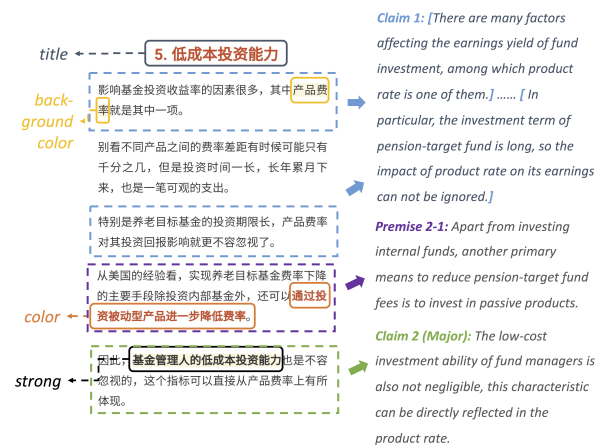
title

5. 低成本投资能力

back-ground color

影响基金投资收益率的因素很多，其中产品费率就是其中一项。

别看不同产品之间的费率差距有时候可能只有千分之几，但是投资时间一长，长年累月下来，也是一笔可观的支出。

特别是养老目标基金的投资期限长，产品费率对其投资回报影响就更不容忽视了。

color

从美国的经验看，实现养老目标基金费率下降的主要手段除投资内部基金外，还可以通过投资被动型产品进一步降低费率。

strong

因此，基金管理人的低成本投资能力也是不容忽视的，这个指标可以直接从产品费率上有所体现。

Claim 1: [There are many factors affecting the earnings yield of fund investment, among which product rate is one of them.] ...... [ In particular, the investment term of pension-target fund is long, so the impact of product rate on its earnings can not be ignored.]

Premise 2-1: Apart from investing internal funds, another primary means to reduce pension-target fund fees is to invest in passive products.

Claim 2 (Major): The low-cost investment ability of fund managers is also not negligible, this characteristic can be directly reflected in the product rate.